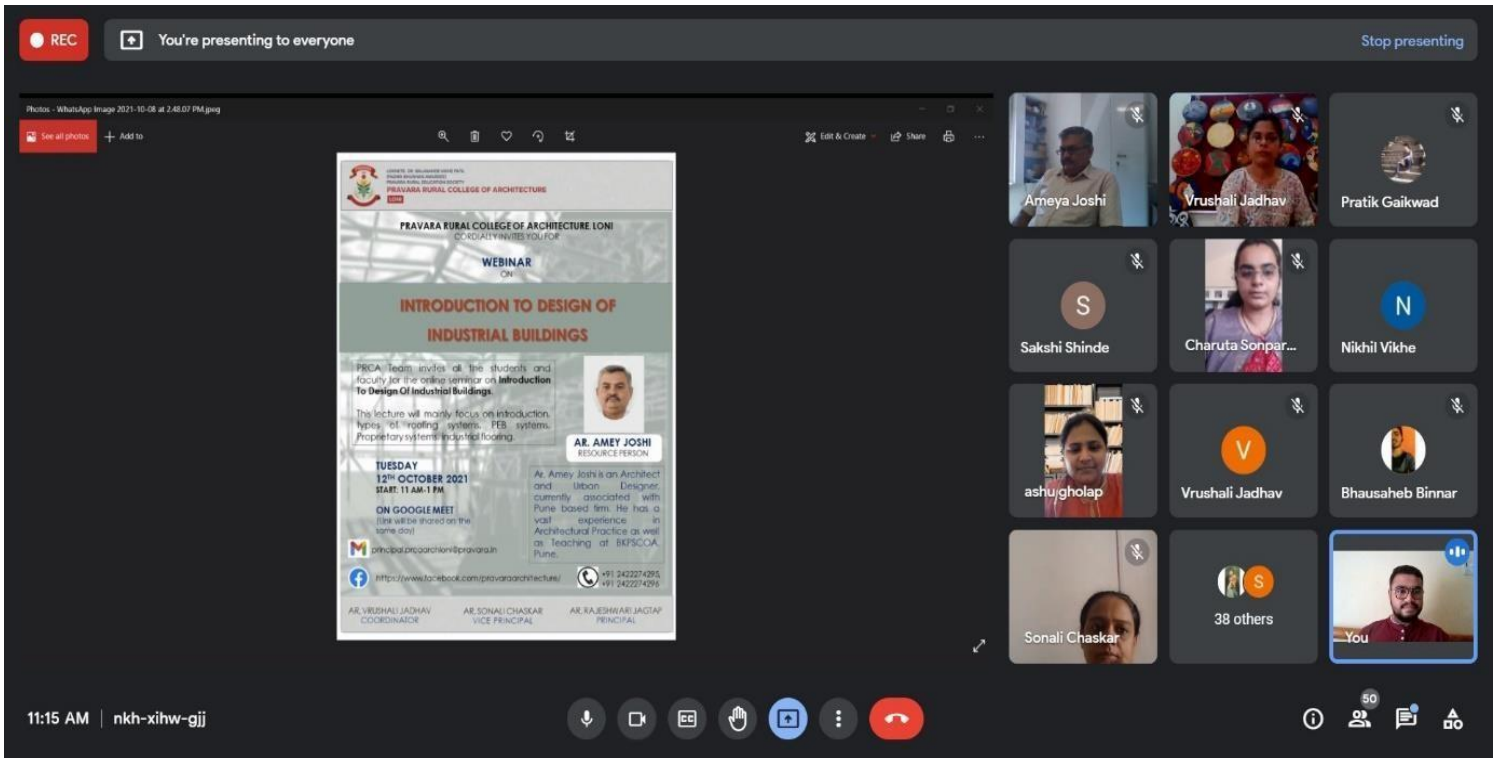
REC

You're presenting to everyone

Stop presenting

Photos - WhatsApp Image 2021-10-08 at 2.48.07 PM.jpeg

See all photos

Add to

Edit & Create

Share

PRAVARA RURAL COLLEGE OF ARCHITECTURE

LONI

PRAVARA RURAL COLLEGE OF ARCHITECTURE LONI

CORDIALLY INVITES YOU FOR

WEBINAR

ON

INTRODUCTION TO DESIGN OF INDUSTRIAL BUILDINGS

PRCA Team invites all the students and faculty for the online seminar on Introduction To Design Of Industrial Buildings.

This lecture will mainly focus on introduction, types of roofing systems, PEB systems, Proprietary systems, industrial flooring.

AR. AMEY JOSHI

RESOURCE PERSON

TUESDAY

12TH OCTOBER 2021

START: 11 AM-1 PM

ON GOOGLE MEET

(Link will be shared on the same day)

Ar. Amey Joshi is an Architect and Urban Designer, currently associated with Pune based firm. He has a vast experience in Architectural Practice as well as Teaching at BKPSCOA, Pune.

principal.prcoarchloni@pravara.in

https://www.facebook.com/pravaraarchitecture/

+91 2422274295

+91 2422274296

AR. VRUSHALI JADHAV

COORDINATOR

AR. SONALI CHASKAR

VICE PRINCIPAL

AR. RAJESHWARI JAGTAP

PRINCIPAL

Ameya Joshi

Vrushali Jadhav

Pratik Gaikwad

S

Sakshi Shinde

Charuta Sonpar...

N

Nikhil Vikhe

ashu gholap

V

Vrushali Jadhav

Bhausaheb Binnar

Sonali Chaskar

S

38 others

You

11:15 AM | nkh-xihw-gjj

50